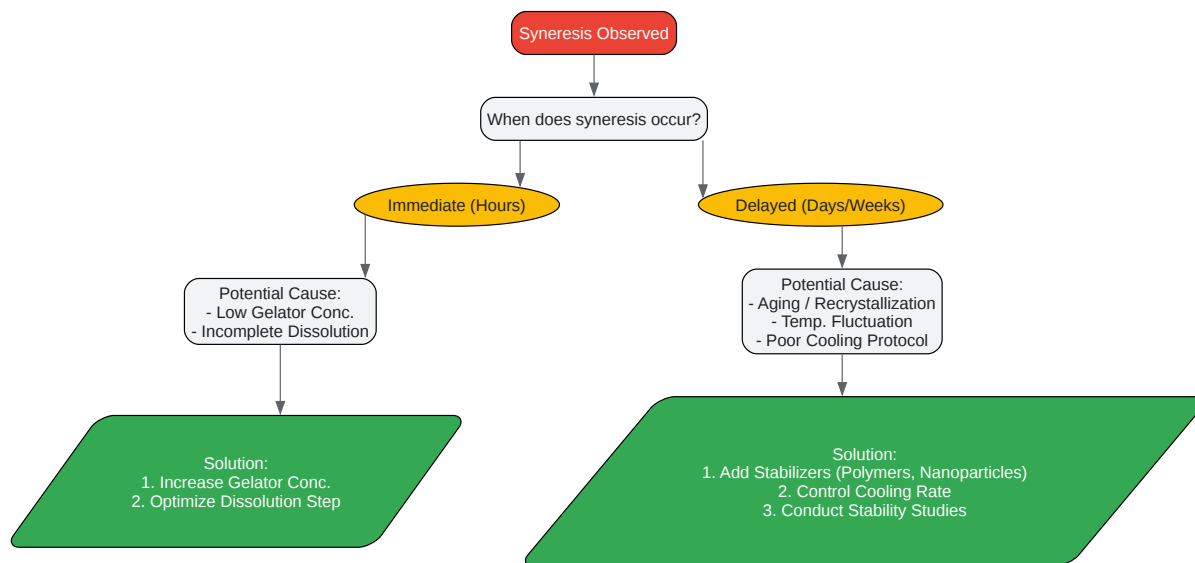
Syneresis Observed

When does syneresis occur?

Immediate (Hours)

Delayed (Days/Weeks)

Potential Cause:
- Low Gelator Conc.
- Incomplete Dissolution

Potential Cause:
- Aging / Recrystallization
- Temp. Fluctuation
- Poor Cooling Protocol

Solution:
1. Increase Gelator Conc.
2. Optimize Dissolution Step

Solution:
1. Add Stabilizers (Polymers, Nanoparticles)
2. Control Cooling Rate
3. Conduct Stability Studies